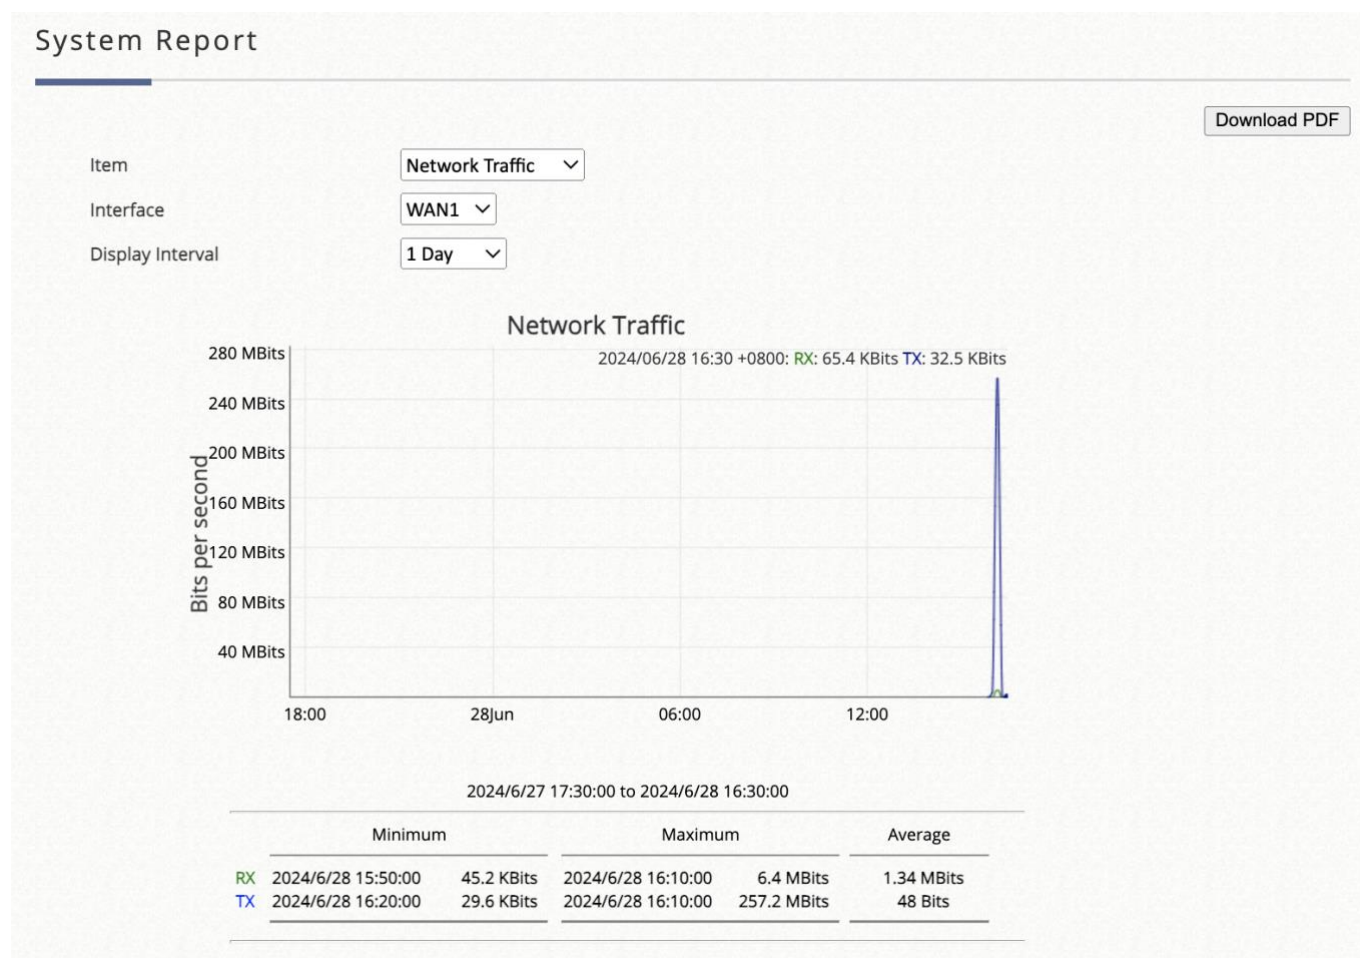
System Report

Download PDF

Item Network Traffic

Interface WAN1

Display Interval 1 Day

Network Traffic

2024/06/28 16:30 +0800: RX: 65.4 KBits TX: 32.5 KBits

Bits per second

280 MBits
240 MBits
200 MBits
160 MBits
120 MBits
80 MBits
40 MBits

18:00 28Jun 06:00 12:00

2024/6/27 17:30:00 to 2024/6/28 16:30:00

| | Minimum | | Maximum | | Average |
|---|---|---|---|---|---|
| RX | 2024/6/28 15:50:00 | 45.2 KBits | 2024/6/28 16:10:00 | 6.4 MBits | 1.34 MBits |
| TX | 2024/6/28 16:20:00 | 29.6 KBits | 2024/6/28 16:10:00 | 257.2 MBits | 48 Bits |